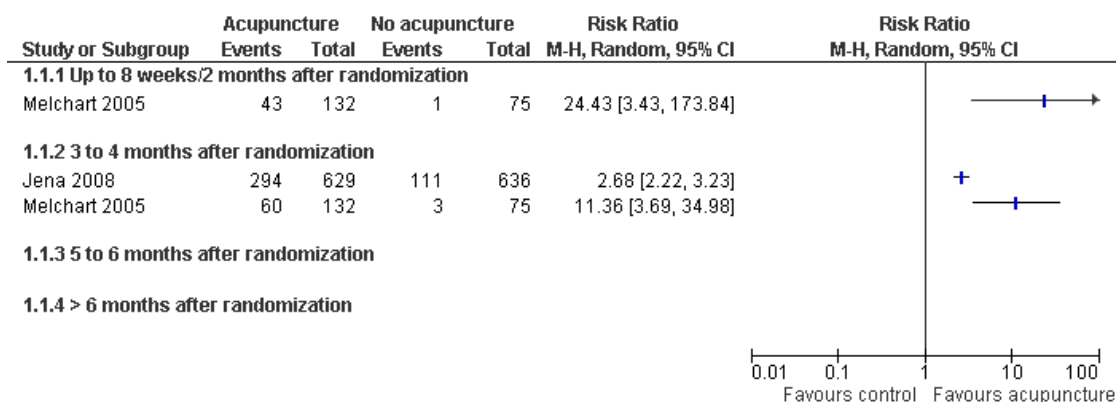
| Study or Subgroup | Acupuncture Events | Acupuncture Total | No acupuncture Events | No acupuncture Total | Risk Ratio M-H, Random, 95% CI |
|---|---|---|---|---|---|
| **1.1.1 Up to 8 weeks/2 months after randomization** | | | | | |
| Melchart 2005 | 43 | 132 | 1 | 75 | 24.43 [3.43, 173.84] |
| **1.1.2 3 to 4 months after randomization** | | | | | |
| Jena 2008 | 294 | 629 | 111 | 636 | 2.68 [2.22, 3.23] |
| Melchart 2005 | 60 | 132 | 3 | 75 | 11.36 [3.69, 34.98] |
| **1.1.3 5 to 6 months after randomization** | | | | | |
| **1.1.4 > 6 months after randomization** | | | | | |

Risk Ratio
M-H, Random, 95% CI

0.01 0.1 1 10 100
Favours control Favours acupuncture